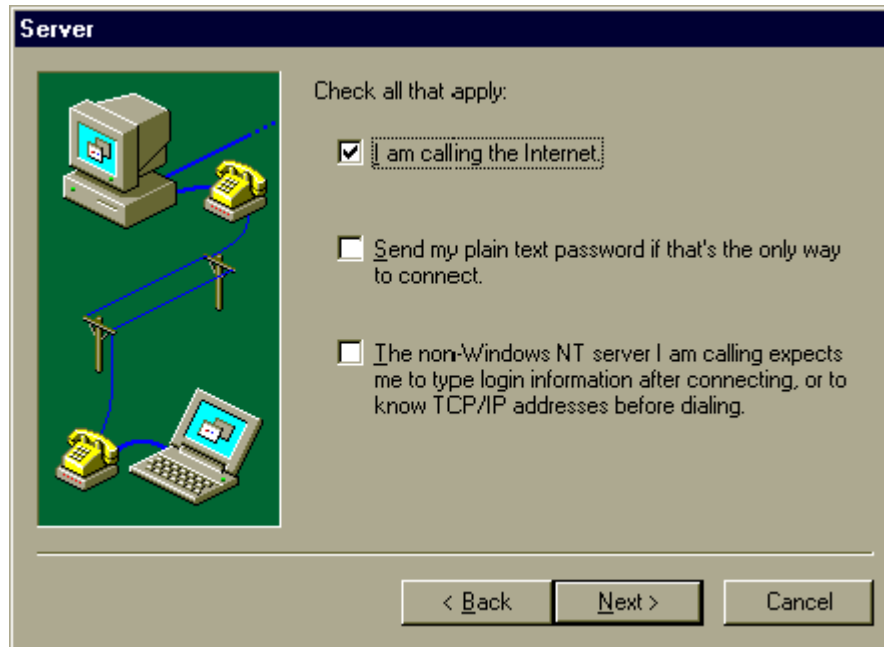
Server

Check all that apply:

☑ I am calling the Internet.

☐ Send my plain text password if that's the only way to connect.

☐ The non-Windows NT server I am calling expects me to type login information after connecting, or to know TCP/IP addresses before dialing.

< Back

Next >

Cancel